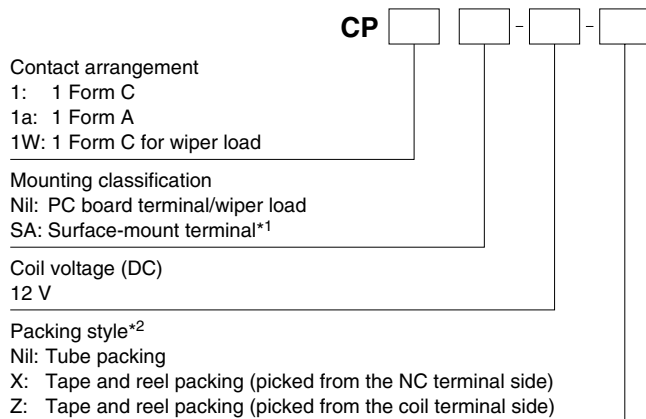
CP [ ] [ ] - [ ] - [ ]

Contact arrangement
1: 1 Form C
1a: 1 Form A
1W: 1 Form C for wiper load

Mounting classification
Nil: PC board terminal/wiper load
SA: Surface-mount terminal$^{*1}$

Coil voltage (DC)
12 V

Packing style$^{*2}$
Nil: Tube packing
X: Tape and reel packing (picked from the NC terminal side)
Z: Tape and reel packing (picked from the coil terminal side)